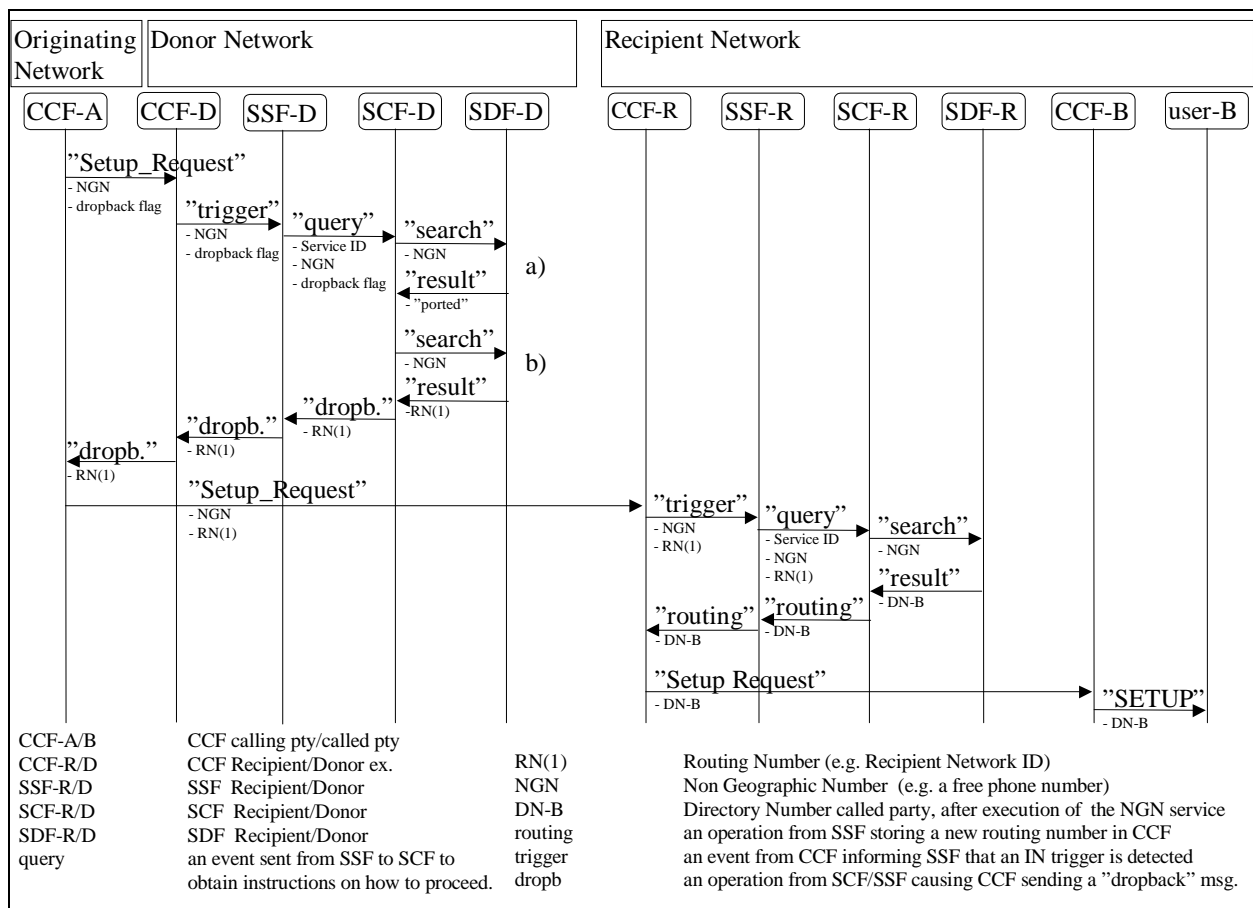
Originating Network

Donor Network

Recipient Network

CCF-A
CCF-D
SSF-D
SCF-D
SDF-D
CCF-R
SSF-R
SCF-R
SDF-R
CCF-B
user-B

"Setup_Request"
- NGN
- dropback flag

"trigger"
- NGN
- dropback flag

"query"
- Service ID
- NGN
- dropback flag

"search"
- NGN

a)

"result"
- "ported"

"search"
- NGN

b)

"result"
-RN(1)

"dropb."
- RN(1)

"dropb."
- RN(1)

"dropb."
- RN(1)

"Setup_Request"
- NGN
- RN(1)

"trigger"
- NGN
- RN(1)

"query"
- Service ID
- NGN
- RN(1)

"search"
- NGN

"result"
- DN-B

"routing"
- DN-B

"routing"
- DN-B

"Setup Request"
- DN-B

"SETUP"
- DN-B

| | | | |
|---|---|---|---|
| CCF-A/B | CCF calling pty/called pty | | |
| CCF-R/D | CCF Recipient/Donor ex. | RN(1) | Routing Number (e.g. Recipient Network ID) |
| SSF-R/D | SSF Recipient/Donor | NGN | Non Geographic Number (e.g. a free phone number) |
| SCF-R/D | SCF Recipient/Donor | DN-B | Directory Number called party, after execution of the NGN service |
| SDF-R/D | SDF Recipient/Donor | routing | an operation from SSF storing a new routing number in CCF |
| query | an event sent from SSF to SCF to obtain instructions on how to proceed. | trigger | an event from CCF informing SSF that an IN trigger is detected |
| | | dropb | an operation from SCF/SSF causing CCF sending a "dropback" msg. |